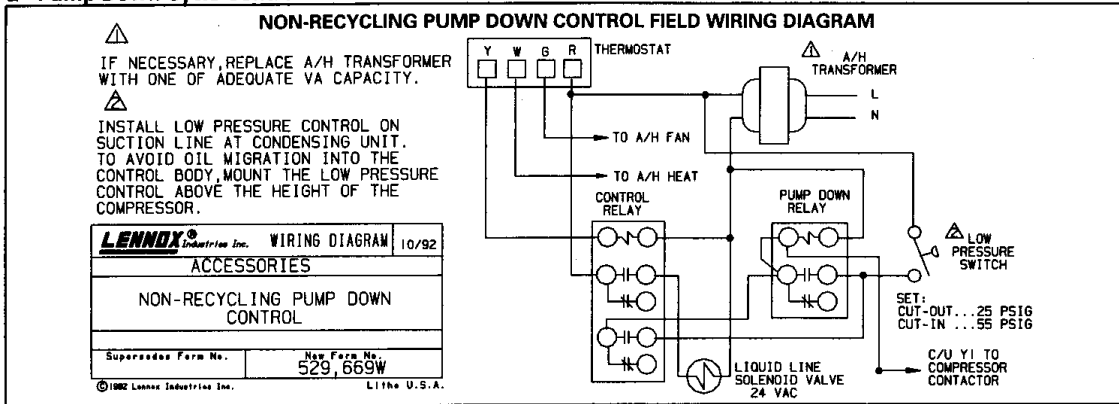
NON-RECYCLING PUMP DOWN CONTROL FIELD WIRING DIAGRAM

1

IF NECESSARY, REPLACE A/H TRANSFORMER WITH ONE OF ADEQUATE VA CAPACITY.

2

INSTALL LOW PRESSURE CONTROL ON SUCTION LINE AT CONDENSING UNIT. TO AVOID OIL MIGRATION INTO THE CONTROL BODY, MOUNT THE LOW PRESSURE CONTROL ABOVE THE HEIGHT OF THE COMPRESSOR.

| LENNOX® Industries Inc. WIRING DIAGRAM | 10/92 |
|---|---|
| ACCESSORIES | |
| NON-RECYCLING PUMP DOWN CONTROL | |
| Supersedes Form No. | New Form No. 529,669W |

©1992 Lennox Industries Inc. Litho U.S.A.

Y W G R THERMOSTAT

1 A/H TRANSFORMER

L

N

TO A/H FAN

TO A/H HEAT

CONTROL RELAY

PUMP DOWN RELAY

2 LOW PRESSURE SWITCH

SET: CUT-OUT...25 PSIG CUT-IN ...55 PSIG

LIQUID LINE SOLENOID VALVE 24 VAC

C/U Y1 TO COMPRESSOR CONTACTOR